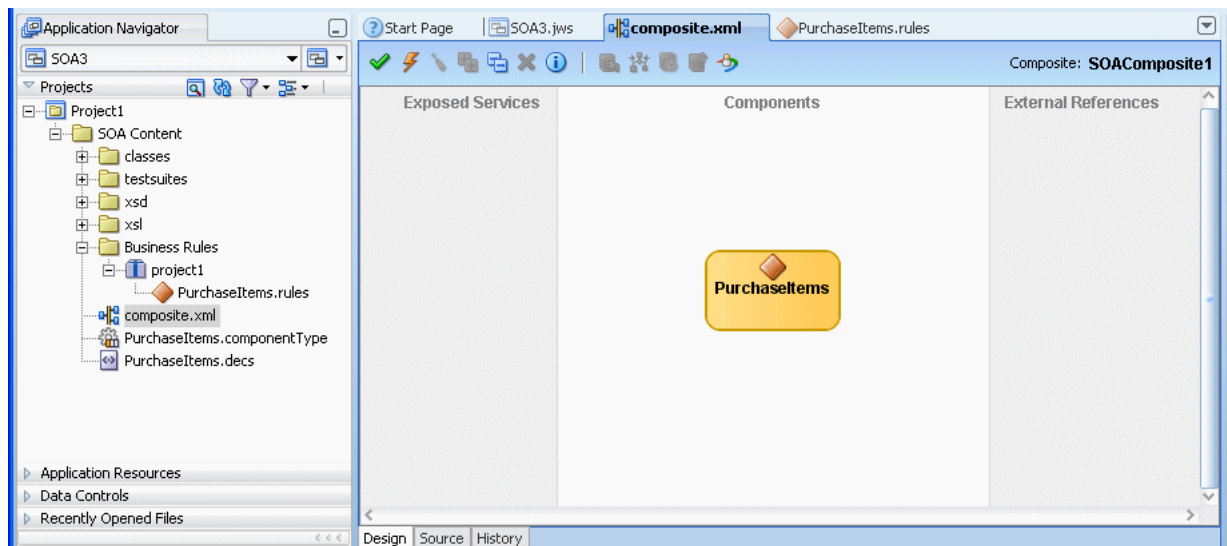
Application Navigator

SOA3

Projects

Project1
SOA Content
classes
testsuites
xsd
xsl
Business Rules
project1
PurchaseItems.rules
composite.xml
PurchaseItems.componentType
PurchaseItems.decs

Application Resources
Data Controls
Recently Opened Files

Start Page | SOA3.jws | composite.xml | PurchaseItems.rules

Composite: SOAComposite1

Exposed Services | Components | External References

PurchaseItems

Design | Source | History